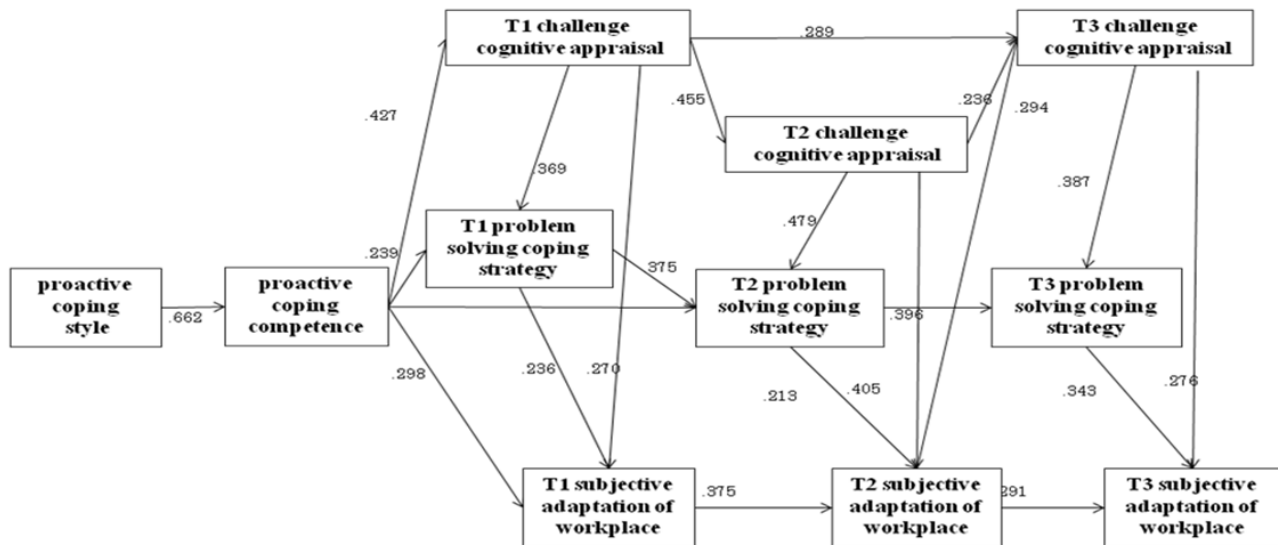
T1 challenge cognitive appraisal

.289

T3 challenge cognitive appraisal

.427

.455

.236

.294

T2 challenge cognitive appraisal

.369

.387

.479

T1 problem solving coping strategy

.239

proactive coping style

.662

proactive coping competence

.375

T2 problem solving coping strategy

.396

T3 problem solving coping strategy

.298

.236

.270

.213

.405

.343

.276

T1 subjective adaptation of workplace

.375

T2 subjective adaptation of workplace

.291

T3 subjective adaptation of workplace